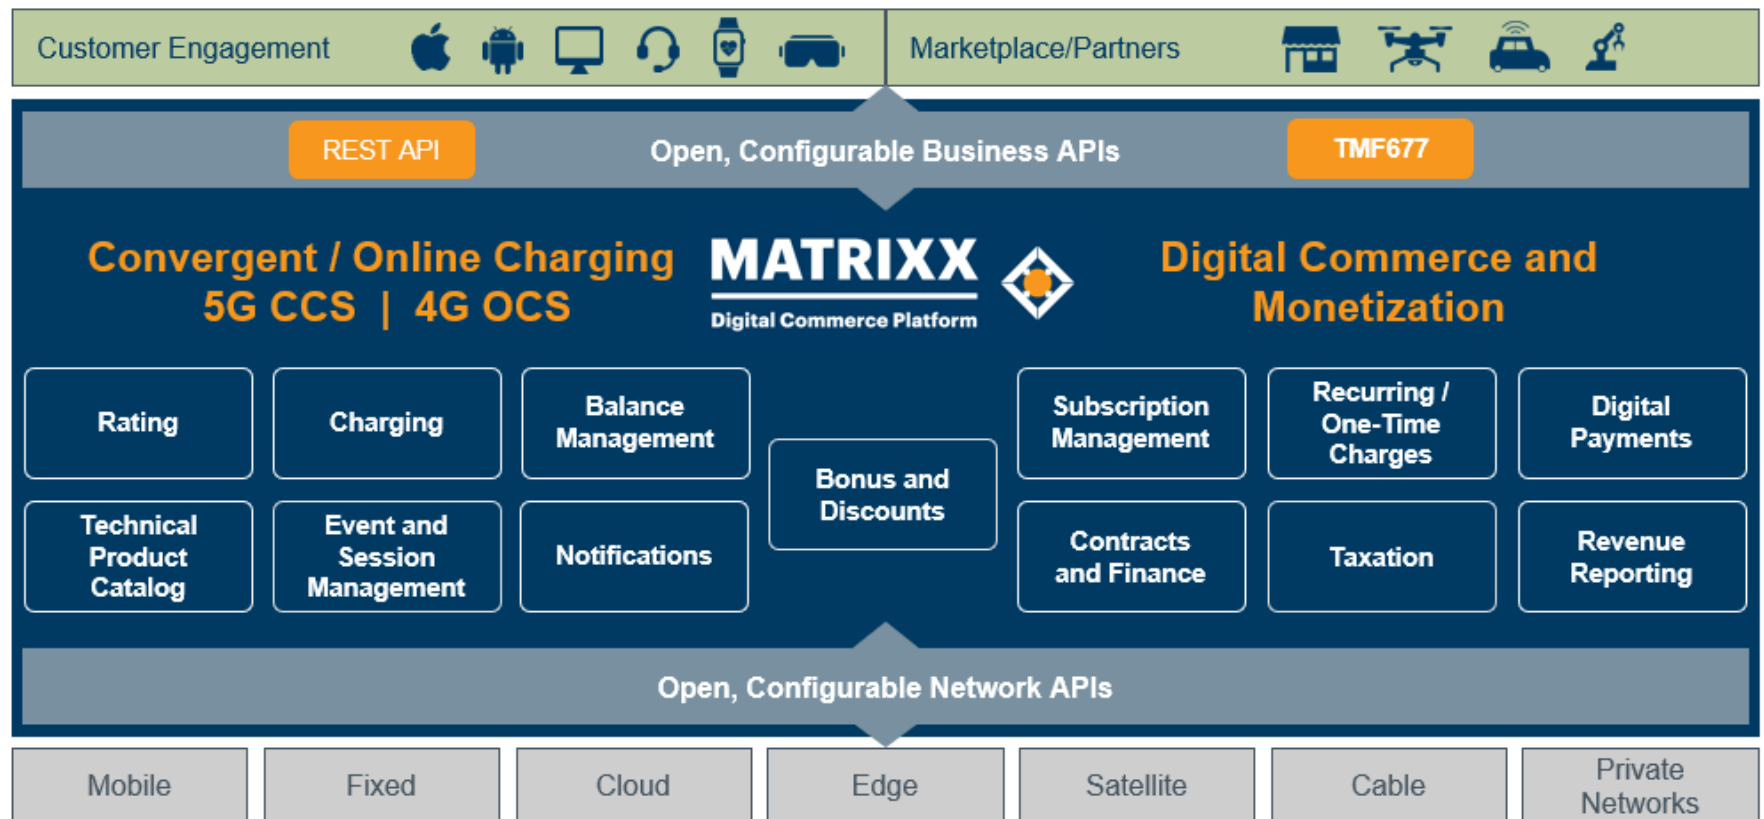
Customer Engagement

Marketplace/Partners

REST API

Open, Configurable Business APIs

TMF677

Convergent / Online Charging
5G CCS | 4G OCS

MATRIXX
Digital Commerce Platform

Digital Commerce and Monetization

| Rating | Charging | Balance Management | | Subscription Management | Recurring / One-Time Charges | Digital Payments |
|---|---|---|---|---|---|---|
| | | | Bonus and Discounts | | | |
| Technical Product Catalog | Event and Session Management | Notifications | | Contracts and Finance | Taxation | Revenue Reporting |

Open, Configurable Network APIs

| Mobile | Fixed | Cloud | Edge | Satellite | Cable | Private Networks |
|---|---|---|---|---|---|---|